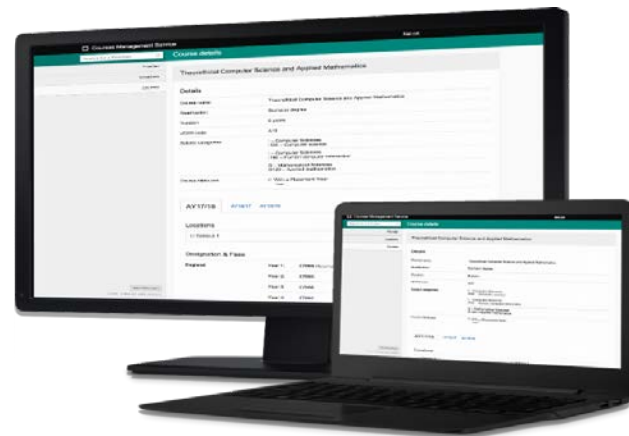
Course Management Service

Course details

Theoretical Computer Science and Applied Mathematics

Details

Course name: Theoretical Computer Science and Applied Mathematics

Qualification: Bachelor degree

Duration: 4 years

AY17/18 AY18/19 AY19/20

Locations

Designation & Fees

England

Year 1:

Year 2:

Year 3:

Year 4:

Course Management Service

Course details

Theoretical Computer Science and Applied Mathematics

Details

AY17/18 AY18/19 AY19/20